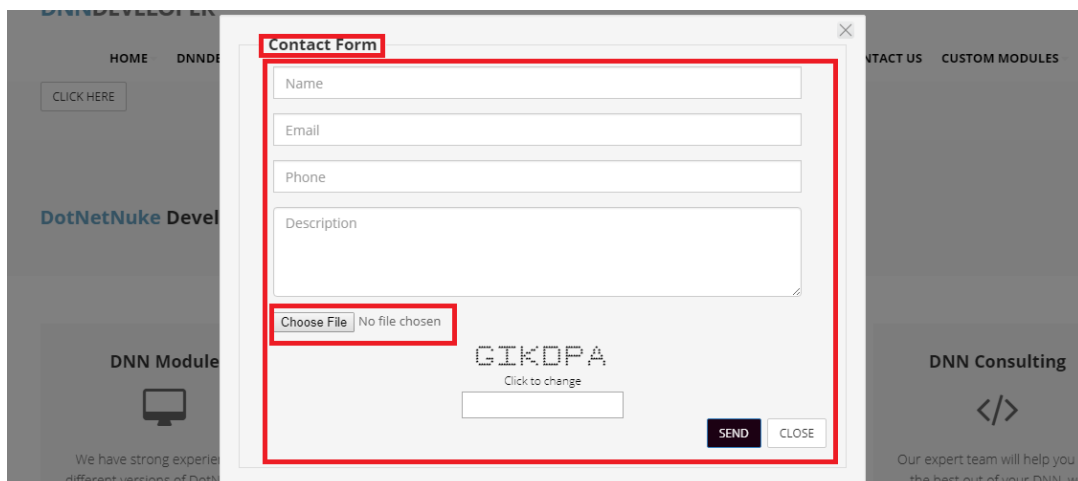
DNNDEVELOPER

HOME DNNDE

NTACT US CUSTOM MODULES

CLICK HERE

DotNetNuke Devel

DNN Module

We have strong experie
different versions of DotN

DNN Consulting

</>

Our expert team will help you
the best out of your DNN

Contact Form

×

Name

Email

Phone

Description

Choose File No file chosen

GIKDPA

Click to change

SEND CLOSE